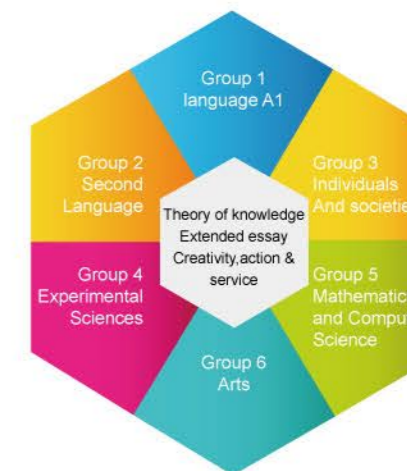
Group 1
language A1

Group 2
Second
Language

Group 3
Individuals
And societie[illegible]

Theory of knowledge
Extended essay
Creativity,action &
service

Group 4
Experimental
Sciences

Group 5
Mathematic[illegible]
and Compu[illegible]
Science

Group 6
Arts